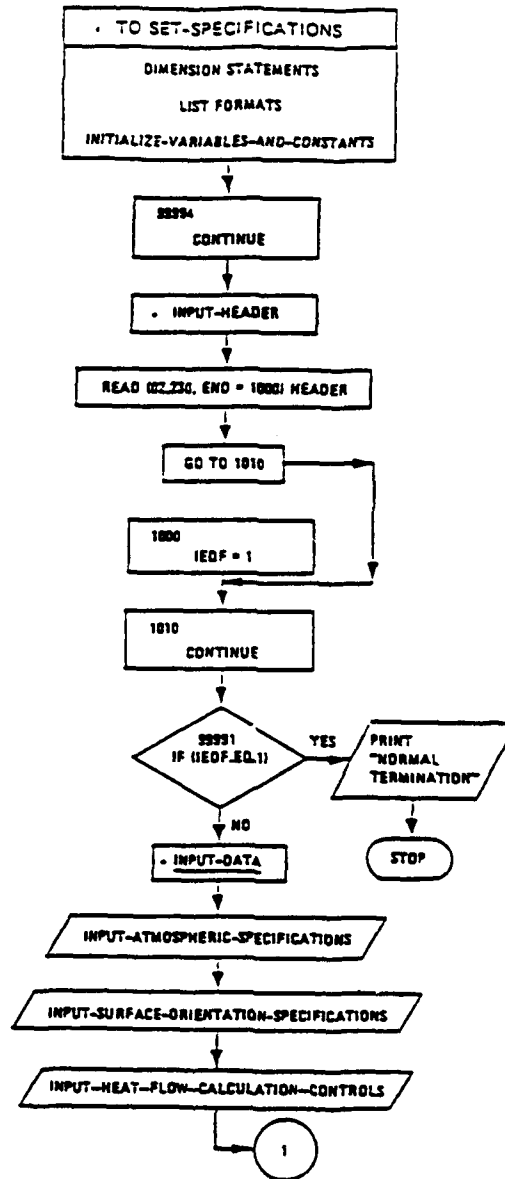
• TO SET-SPECIFICATIONS

DIMENSION STATEMENTS

LIST FORMATS

INITIALIZE-VARIABLES-AND-CONSTANTS

99994
CONTINUE

• INPUT-HEADER

READ (IZ,230, END = 1000) HEADER

GO TO 1010

1000
IEOF = 1

1010
CONTINUE

99991
IF (IEOF.EQ.1)

YES

PRINT "NORMAL TERMINATION"

STOP

NO

• INPUT-DATA

INPUT-ATMOSPHERIC-SPECIFICATIONS

INPUT-SURFACE-ORIENTATION-SPECIFICATIONS

INPUT-HEAT-FLOW-CALCULATION-CONTROLS

1